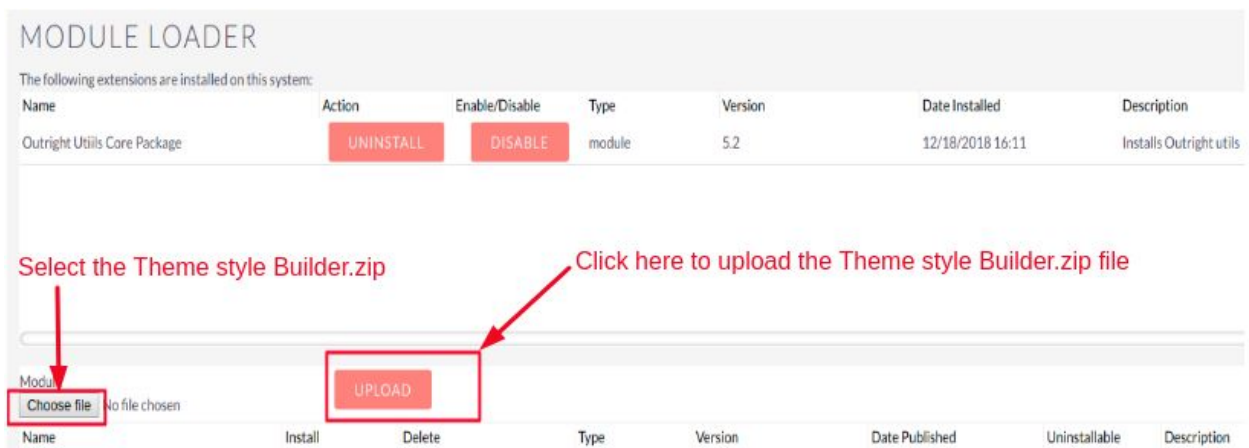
MODULE LOADER

The following extensions are installed on this system:

| Name | Action | Enable/Disable | Type | Version | Date Installed | Description |
|---|---|---|---|---|---|---|
| Outright Utiils Core Package | UNINSTALL | DISABLE | module | 5.2 | 12/18/2018 16:11 | Installs Outright utils |

Select the Theme style Builder.zip

Click here to upload the Theme style Builder.zip file

Modu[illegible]

Choose file No file chosen

UPLOAD

| Name | Install | Delete | Type | Version | Date Published | Uninstallable | Description |
|---|---|---|---|---|---|---|---|